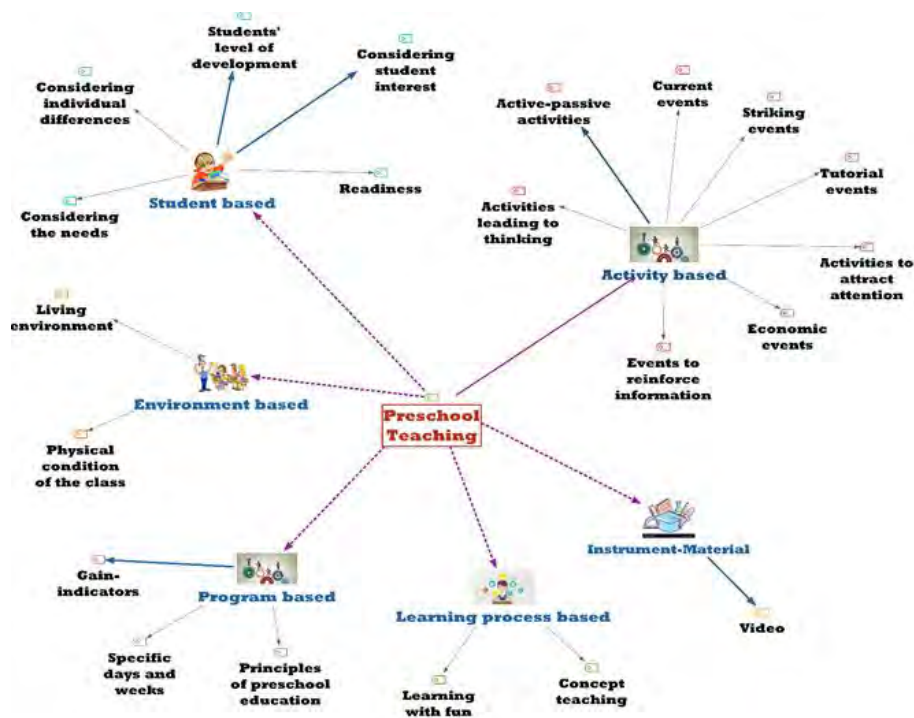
Preschool Teaching

Student based

Students' level of development

Considering student interest

Considering individual differences

Readiness

Considering the needs

Activity based

Active-passive activities

Current events

Striking events

Tutorial events

Activities leading to thinking

Activities to attract attention

Economic events

Events to reinforce information

Environment based

Living environment

Physical condition of the class

Instrument-Material

Video

Program based

Gain-indicators

Specific days and weeks

Principles of preschool education

Learning process based

Learning with fun

Concept teaching